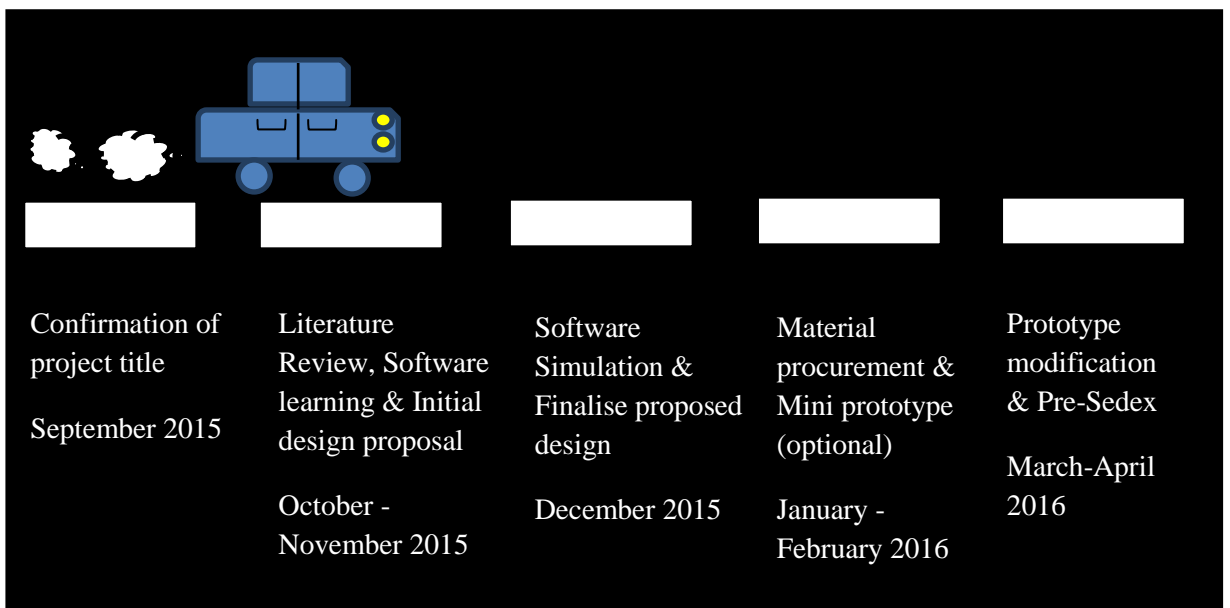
Confirmation of project title

September 2015

Literature Review, Software learning & Initial design proposal

October - November 2015

Software Simulation & Finalise proposed design

December 2015

Material procurement & Mini prototype (optional)

January - February 2016

Prototype modification & Pre-Sedex

March-April 2016